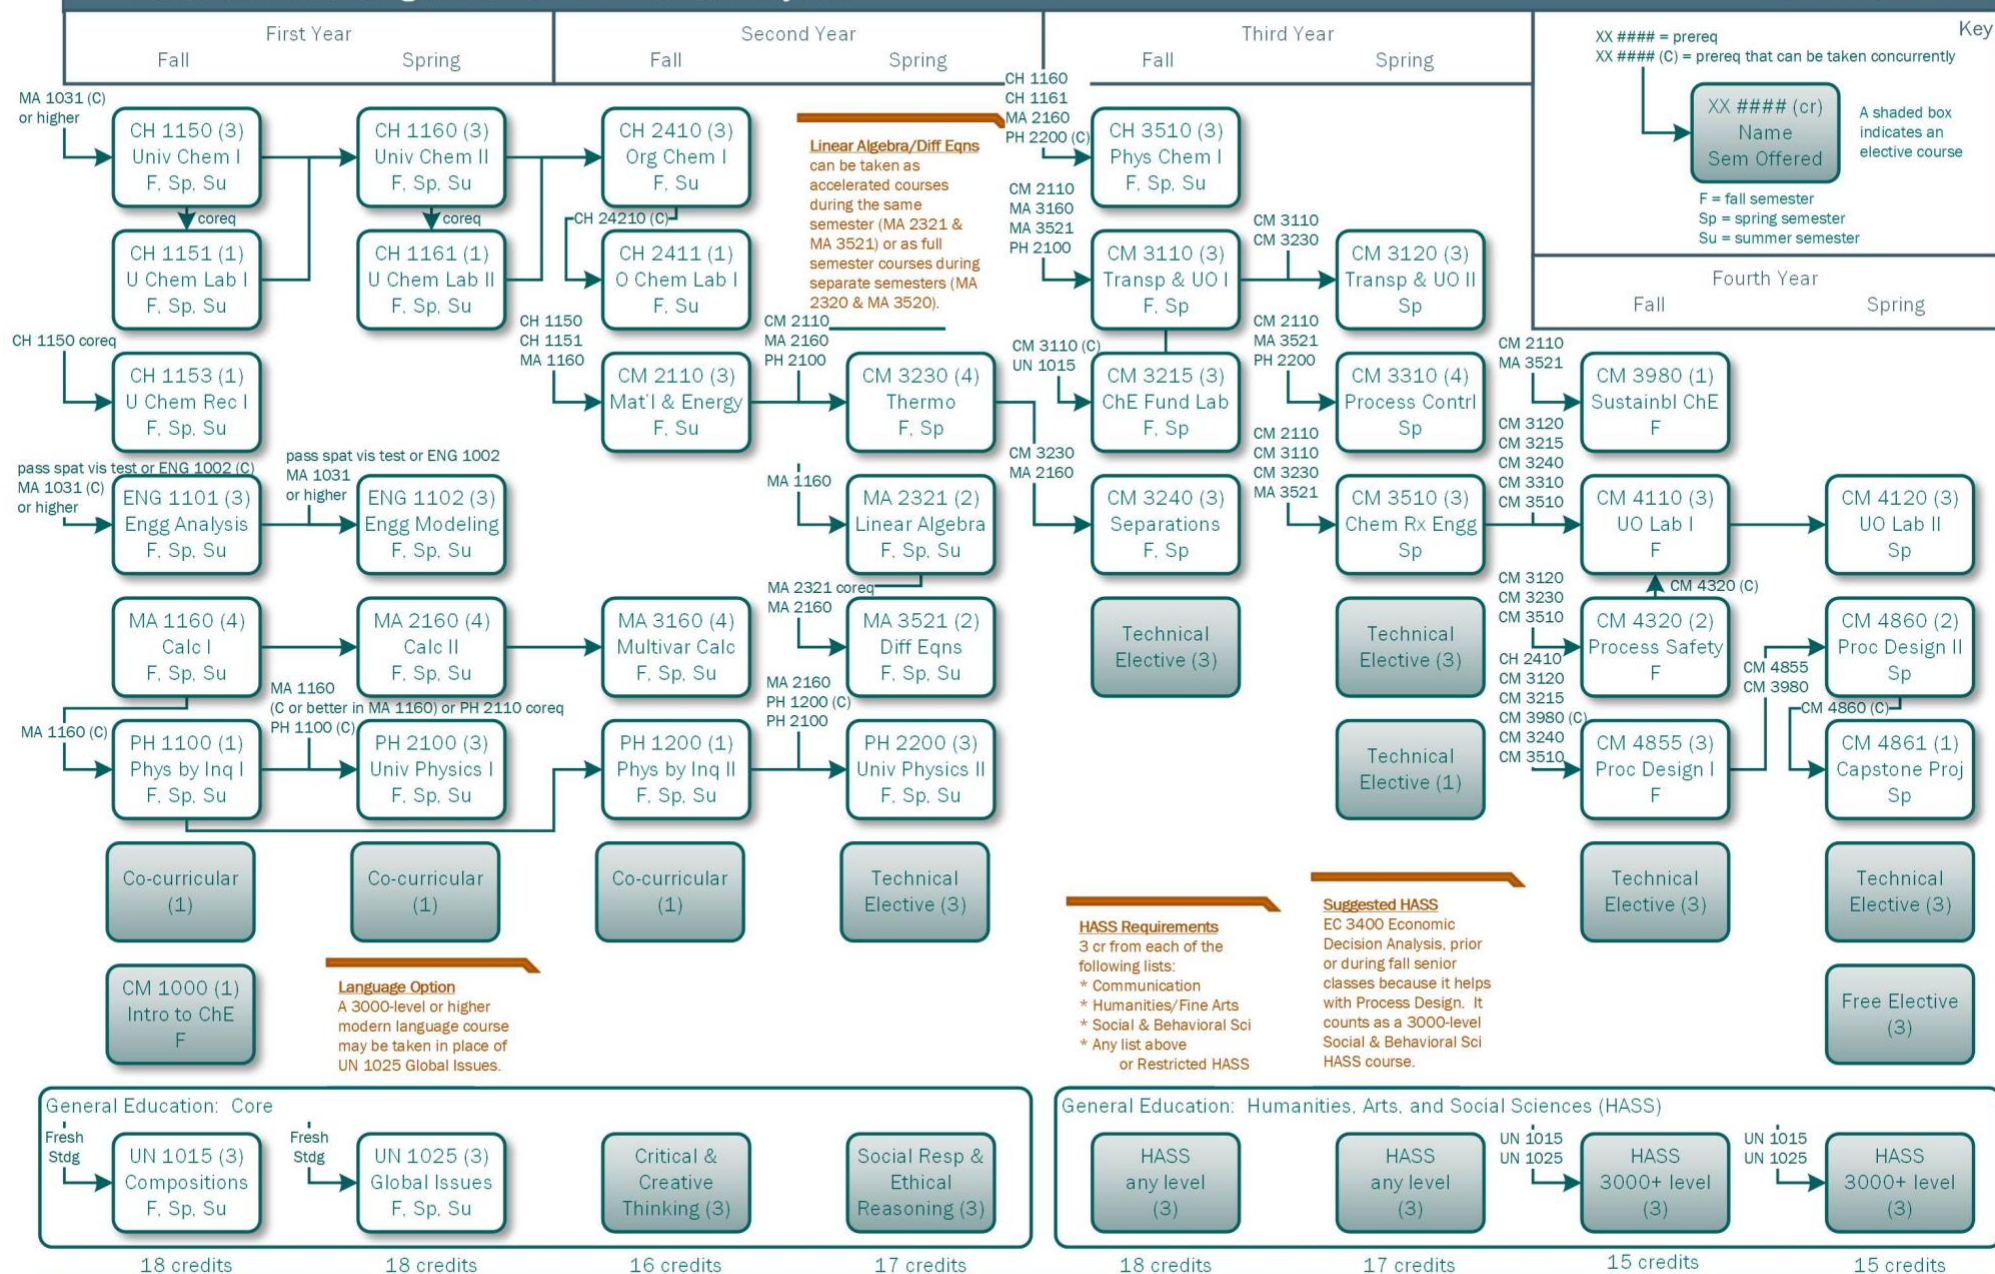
First Year
Fall Spring

Second Year
Fall Spring

Third Year
Fall Spring

Key
XX #### = prereq
XX #### (C) = prereq that can be taken concurrently

XX #### (cr)
Name
Sem Offered

A shaded box indicates an elective course

F = fall semester
Sp = spring semester
Su = summer semester

Fourth Year
Fall Spring

MA 1031 (C) or higher

CH 1150 (3)
Univ Chem I
F, Sp, Su

coreq

CH 1151 (1)
U Chem Lab I
F, Sp, Su

CH 1160 (3)
Univ Chem II
F, Sp, Su

coreq

CH 1161 (1)
U Chem Lab II
F, Sp, Su

CH 2410 (3)
Org Chem I
F, Su

CH 24210 (C)

CH 2411 (1)
O Chem Lab I
F, Su

Linear Algebra/Diff Eqns
can be taken as accelerated courses during the same semester (MA 2321 & MA 3521) or as full semester courses during separate semesters (MA 2320 & MA 3520).

CH 1160
CH 1161
MA 2160
PH 2200 (C)

CH 3510 (3)
Phys Chem I
F, Sp, Su

CM 2110
MA 3160
MA 3521
PH 2100

CM 3110 (3)
Transp & UO I
F, Sp

CM 3110
CM 3230

CM 3120 (3)
Transp & UO II
Sp

CH 1150 coreq

CH 1153 (1)
U Chem Rec I
F, Sp, Su

CH 1150
CH 1151
MA 1160

CM 2110 (3)
Mat'l & Energy
F, Su

CM 2110
MA 2160
PH 2100

CM 3230 (4)
Thermo
F, Sp

CM 3110 (C)
UN 1015

CM 3215 (3)
ChE Fund Lab
F, Sp

CM 2110
MA 3521
PH 2200

CM 3310 (4)
Process Contrl
Sp

CM 2110
MA 3521

CM 3980 (1)
Sustainbl ChE
F

pass spat vis test or ENG 1002 (C)
MA 1031 (C)
or higher

ENG 1101 (3)
Engg Analysis
F, Sp, Su

pass spat vis test or ENG 1002
MA 1031
or higher

ENG 1102 (3)
Engg Modeling
F, Sp, Su

MA 1160

MA 2321 (2)
Linear Algebra
F, Sp, Su

CM 3230
MA 2160

CM 3240 (3)
Separations
F, Sp

CM 2110
CM 3110
CM 3230
MA 3521

CM 3510 (3)
Chem Rx Engg
Sp

CM 3120
CM 3215
CM 3240
CM 3310
CM 3510

CM 4110 (3)
UO Lab I
F

CM 4120 (3)
UO Lab II
Sp

CM 4320 (C)

MA 1160 (4)
Calc I
F, Sp, Su

MA 2160 (4)
Calc II
F, Sp, Su

MA 3160 (4)
Multivar Calc
F, Sp, Su

MA 2321 coreq
MA 2160

MA 3521 (2)
Diff Eqns
F, Sp, Su

Technical Elective (3)

Technical Elective (3)

CM 3120
CM 3230
CM 3510

CM 4320 (2)
Process Safety
F

CM 4855
CM 3980

CM 4860 (2)
Proc Design II
Sp

MA 1160
(C or better in MA 1160) or PH 2110 coreq
PH 1100 (C)

MA 1160 (C)

PH 1100 (1)
Phys by Inq I
F, Sp, Su

PH 2100 (3)
Univ Physics I
F, Sp, Su

PH 1200 (1)
Phys by Inq II
F, Sp, Su

MA 2160
PH 1200 (C)
PH 2100

PH 2200 (3)
Univ Physics II
F, Sp, Su

Technical Elective (1)

CH 2410
CM 3120
CM 3215
CM 3980 (C)
CM 3240
CM 3510

CM 4855 (3)
Proc Design I
F

CM 4860 (C)

CM 4861 (1)
Capstone Proj
Sp

Co-curricular (1)

Co-curricular (1)

Co-curricular (1)

Technical Elective (3)

HASS Requirements
3 cr from each of the following lists:
* Communication
* Humanities/Fine Arts
* Social & Behavioral Sci
* Any list above
or Restricted HASS

Suggested HASS
EC 3400 Economic Decision Analysis, prior or during fall senior classes because it helps with Process Design. It counts as a 3000-level Social & Behavioral Sci HASS course.

Technical Elective (3)

Technical Elective (3)

CM 1000 (1)
Intro to ChE
F

Language Option
A 3000-level or higher modern language course may be taken in place of UN 1025 Global Issues.

Free Elective (3)

General Education: Core

Fresh Stdg

UN 1015 (3)
Compositions
F, Sp, Su

Fresh Stdg

UN 1025 (3)
Global Issues
F, Sp, Su

Critical & Creative Thinking (3)

Social Resp & Ethical Reasoning (3)

General Education: Humanities, Arts, and Social Sciences (HASS)

HASS
any level
(3)

HASS
any level
(3)

UN 1015
UN 1025

HASS
3000+ level
(3)

UN 1015
UN 1025

HASS
3000+ level
(3)

18 credits
18 credits
16 credits
17 credits
18 credits
17 credits
15 credits
15 credits